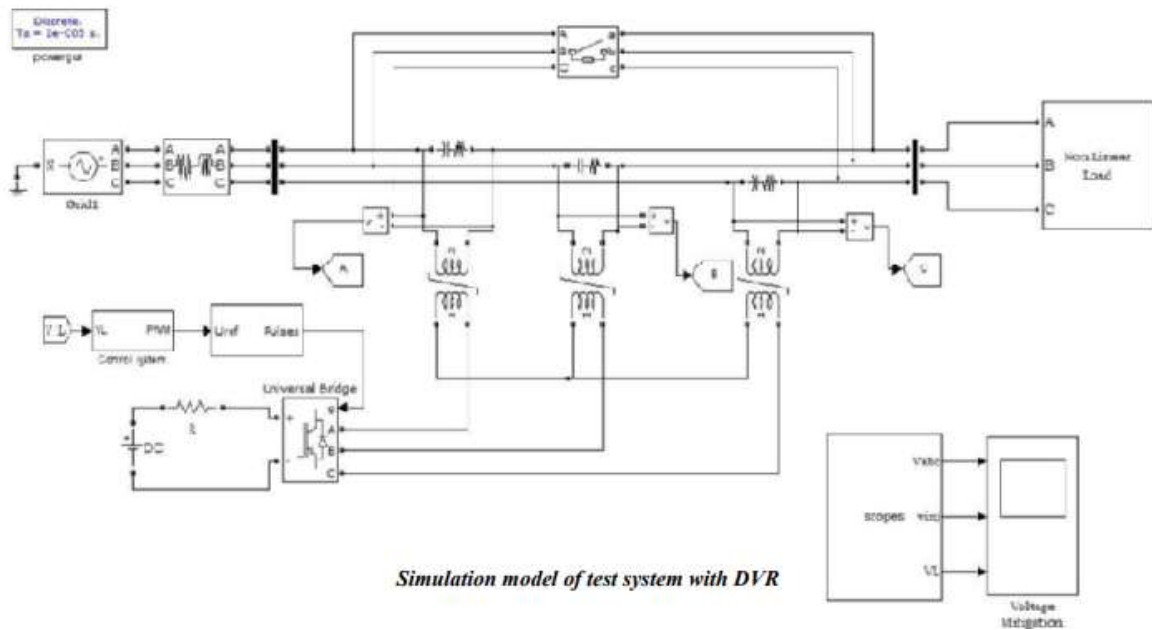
Discrete,
Ts = 1e-005 s.
powergui

A
B
C
a
b
c

A
B
C

Sou1

A
B
C

A
B
C
a
b
c

Non Linear Load

A
B
C

VL
PWM
Control system

Uref
Pulses

Universal Bridge
g
A
B
C

R
DC

Vabc
scopes
vinj
VL

Voltage Mitigation

Simulation model of test system with DVR